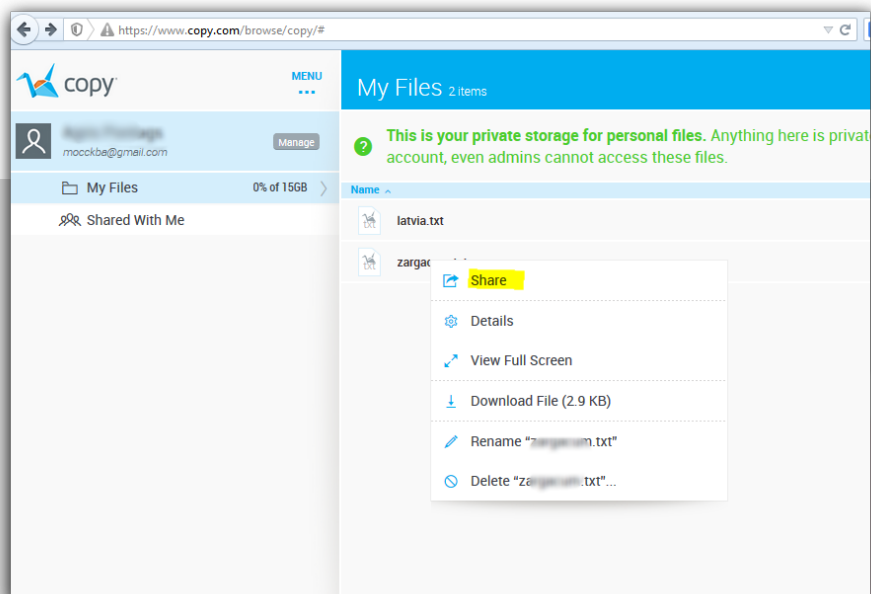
https://www.copy.com/browse/copy/#

copy

MENU

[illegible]
moсckba@gmail.com

Manage

My Files 0% of 15GB

Shared With Me

My Files 2 items

This is your private storage for personal files. Anything here is privat account, even admins cannot access these files.

Name

latvia.txt

zargа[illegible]

Share

Details

View Full Screen

Download File (2.9 KB)

Rename "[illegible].txt"

Delete "za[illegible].txt"...